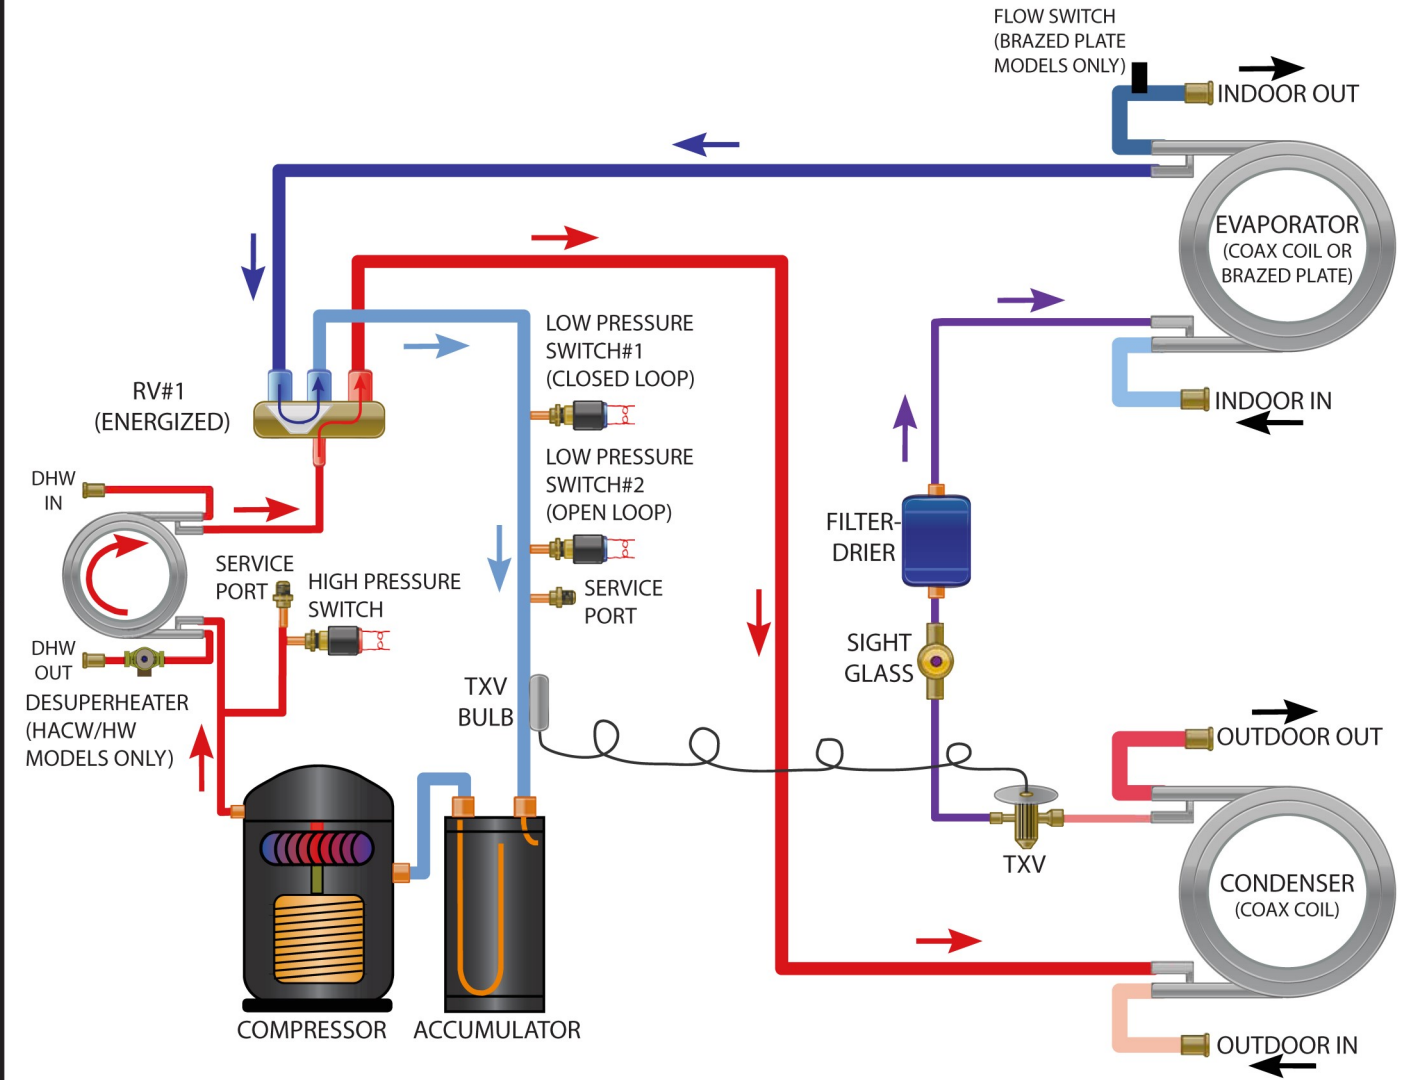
FLOW SWITCH
(BRAZED PLATE
MODELS ONLY)

INDOOR OUT

EVAPORATOR
(COAX COIL OR
BRAZED PLATE)

INDOOR IN

RV#1
(ENERGIZED)

LOW PRESSURE
SWITCH#1
(CLOSED LOOP)

LOW PRESSURE
SWITCH#2
(OPEN LOOP)

SERVICE
PORT

DHW
IN

SERVICE
PORT

HIGH PRESSURE
SWITCH

FILTER-
DRIER

SIGHT
GLASS

DHW
OUT

DESUPERHEATER
(HACW/HW
MODELS ONLY)

TXV
BULB

OUTDOOR OUT

TXV

CONDENSER
(COAX COIL)

COMPRESSOR

ACCUMULATOR

OUTDOOR IN